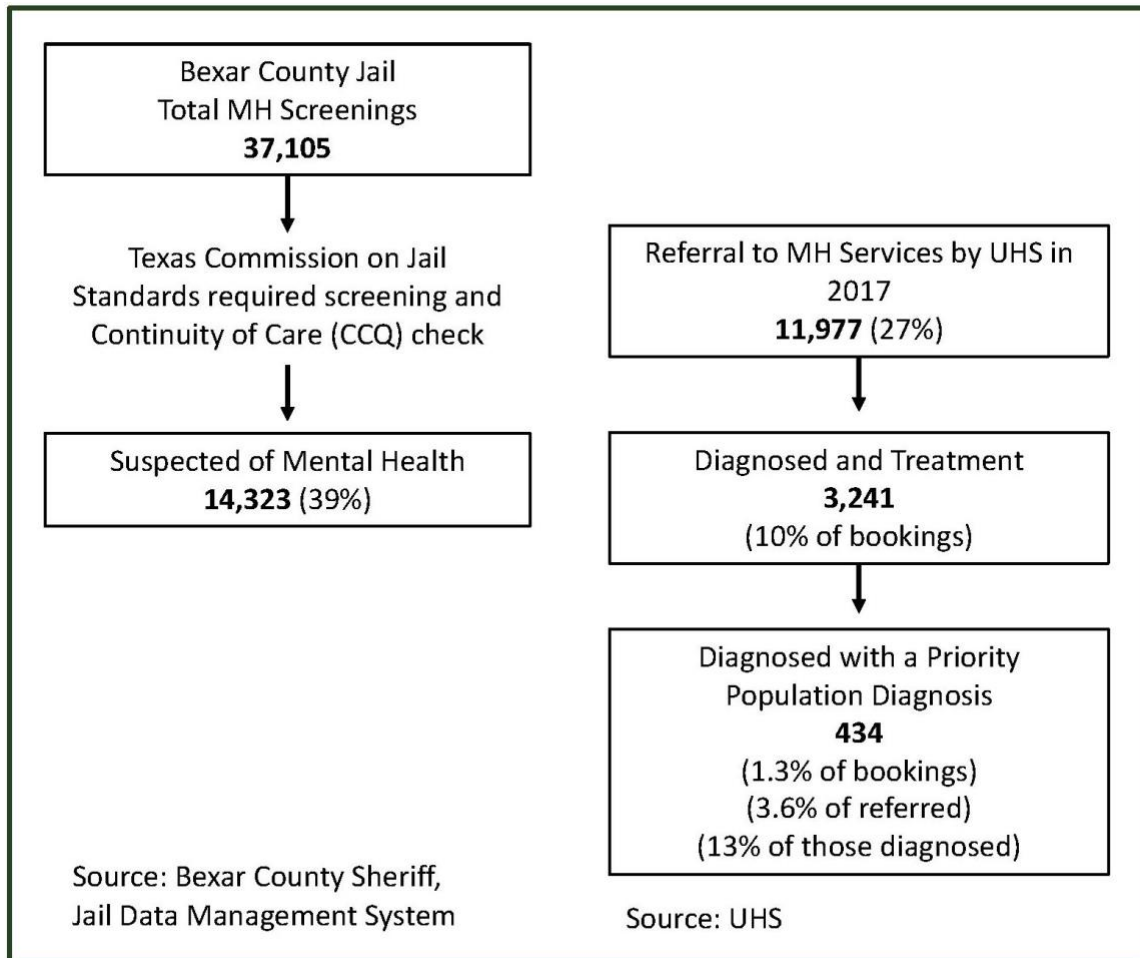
Bexar County Jail
Total MH Screenings
**37,105**

Texas Commission on Jail Standards required screening and Continuity of Care (CCQ) check

Suspected of Mental Health
**14,323** (39%)

Source: Bexar County Sheriff, Jail Data Management System

Referral to MH Services by UHS in 2017
**11,977** (27%)

Diagnosed and Treatment
**3,241**
(10% of bookings)

Diagnosed with a Priority Population Diagnosis
**434**
(1.3% of bookings)
(3.6% of referred)
(13% of those diagnosed)

Source: UHS